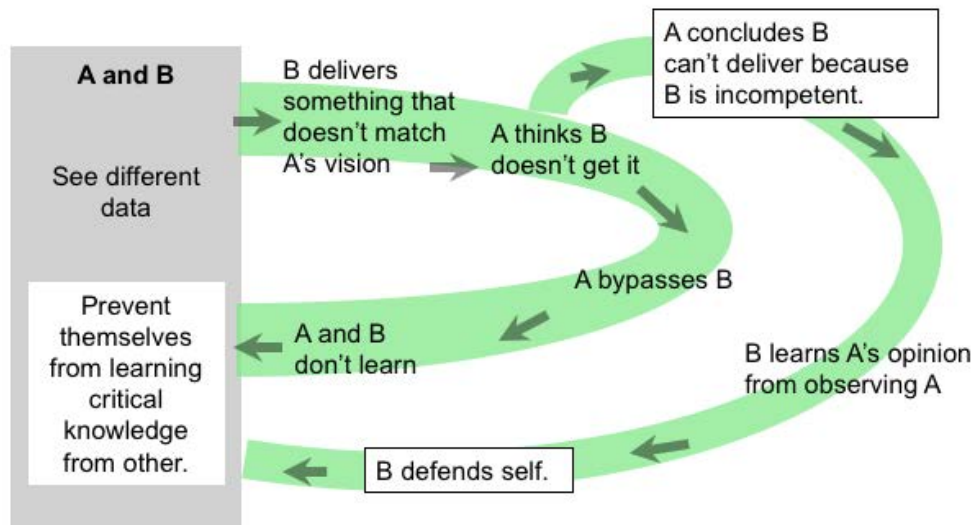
A and B

See different data

Prevent themselves from learning critical knowledge from other.

B delivers something that doesn't match A's vision

A thinks B doesn't get it

A concludes B can't deliver because B is incompetent.

A bypasses B

A and B don't learn

B learns A's opinion from observing A

B defends self.